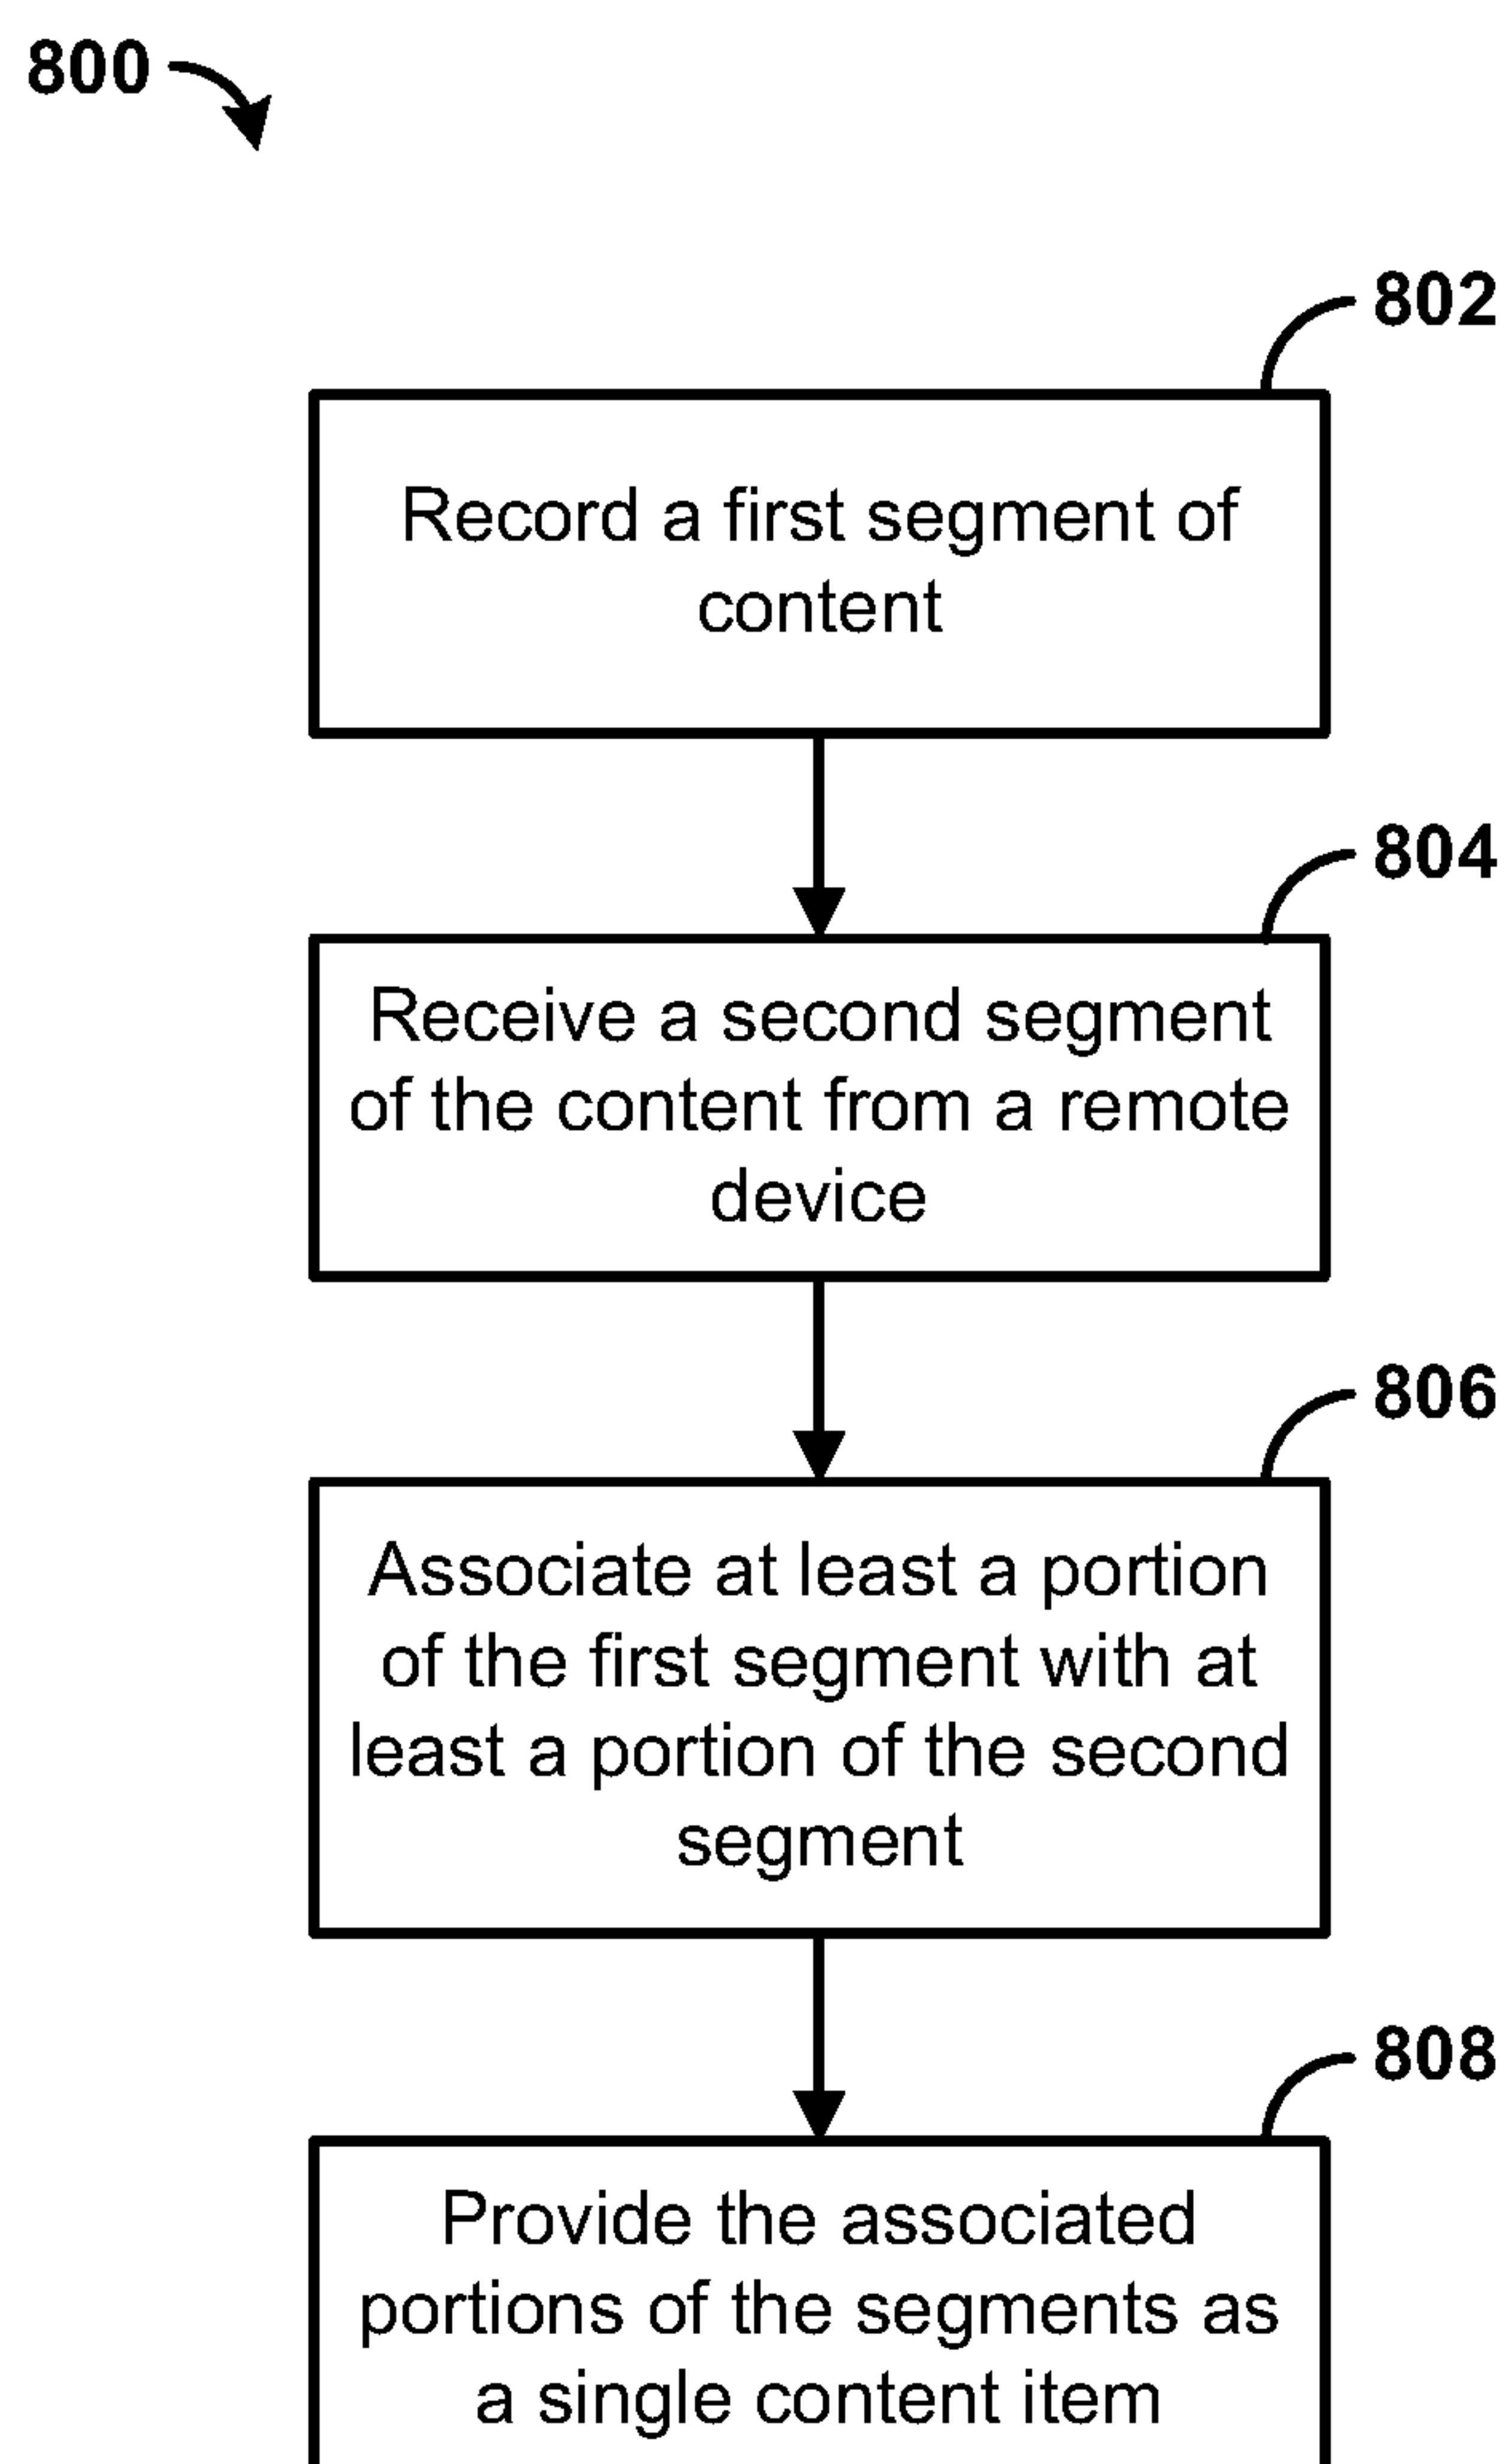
800

802

Record a first segment of content

804

Receive a second segment of the content from a remote device

806

Associate at least a portion of the first segment with at least a portion of the second segment

808

Provide the associated portions of the segments as a single content item